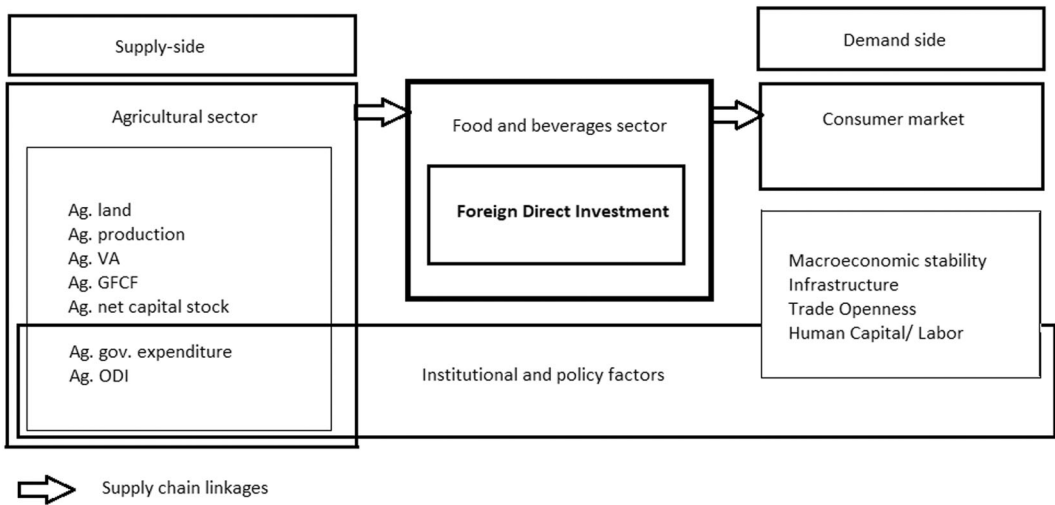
Supply-side

Demand side

Agricultural sector

Food and beverages sector

Consumer market

Foreign Direct Investment

Ag. land
Ag. production
Ag. VA
Ag. GFCF
Ag. net capital stock

Macroeconomic stability
Infrastructure
Trade Openness
Human Capital/ Labor

Ag. gov. expenditure
Ag. ODI

Institutional and policy factors

Supply chain linkages